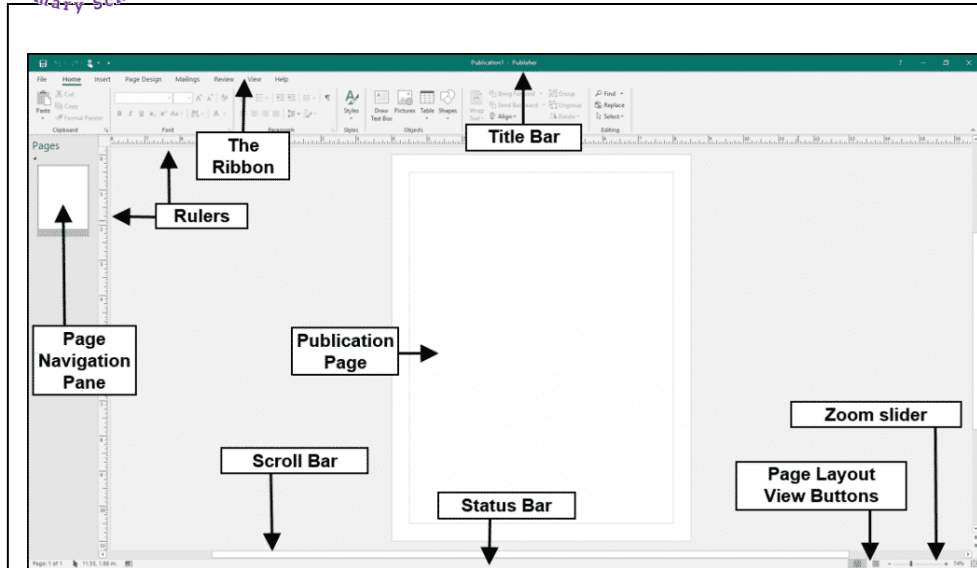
Publication1 - Publisher

File Home Insert Page Design Mailings Review View Help

Paste Cut Copy Format Painter

Clipboard Font Paragraph Styles Objects Editing

Styles Draw Text Box Pictures Table Shapes

Bring Forward Send Backward Align Group Ungroup Rotate

Find Replace Select

Pages

The Ribbon

Title Bar

Rulers

Page Navigation Pane

Publication Page

Zoom slider

Scroll Bar

Page Layout View Buttons

Status Bar

Page: 1 of 1 11.55, 1.68 in.

74%